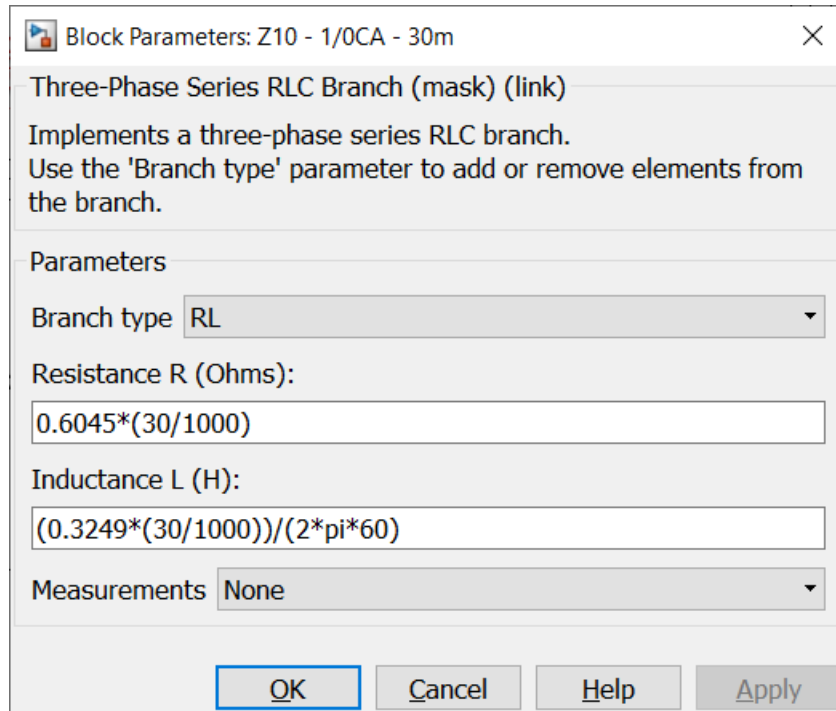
Block Parameters: Z10 - 1/0CA - 30m

Three-Phase Series RLC Branch (mask) (link)

Implements a three-phase series RLC branch.
Use the 'Branch type' parameter to add or remove elements from the branch.

Parameters

Branch type RL

Resistance R (Ohms):

0.6045*(30/1000)

Inductance L (H):

(0.3249*(30/1000))/(2*pi*60)

Measurements None

OK Cancel Help Apply